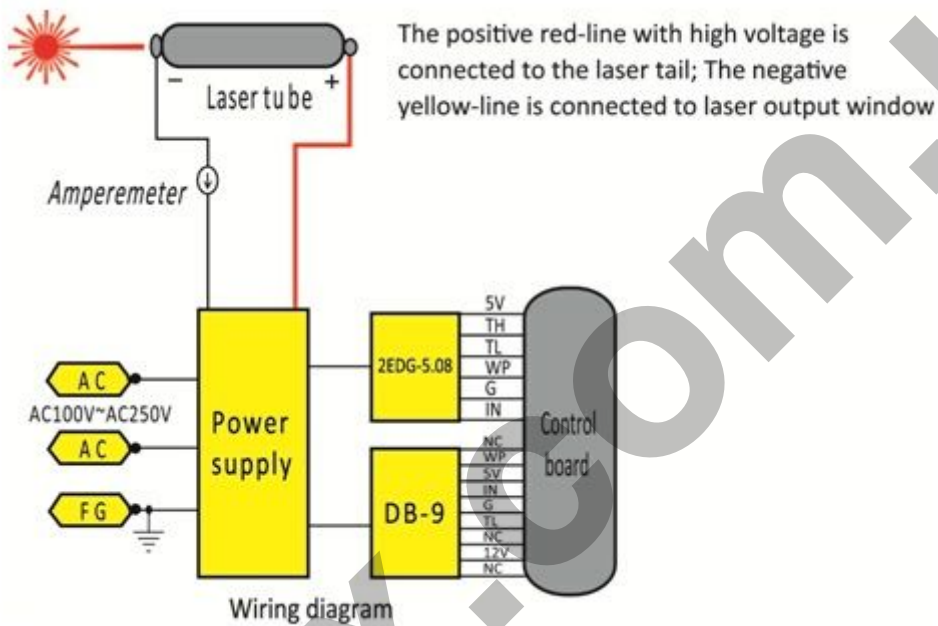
The positive red-line with high voltage is connected to the laser tail; The negative yellow-line is connected to laser output window

−

Laser tu be

+

Amperemeter

5V
TH
TL
WP
G
IN

A C

2EDG-5.08

AC100V~AC250V

A C

Power supply

Control board

NC
WP
5V
IN
G
TL
NC
12V
NC

F G

DB-9

Wiring diagram

.com.